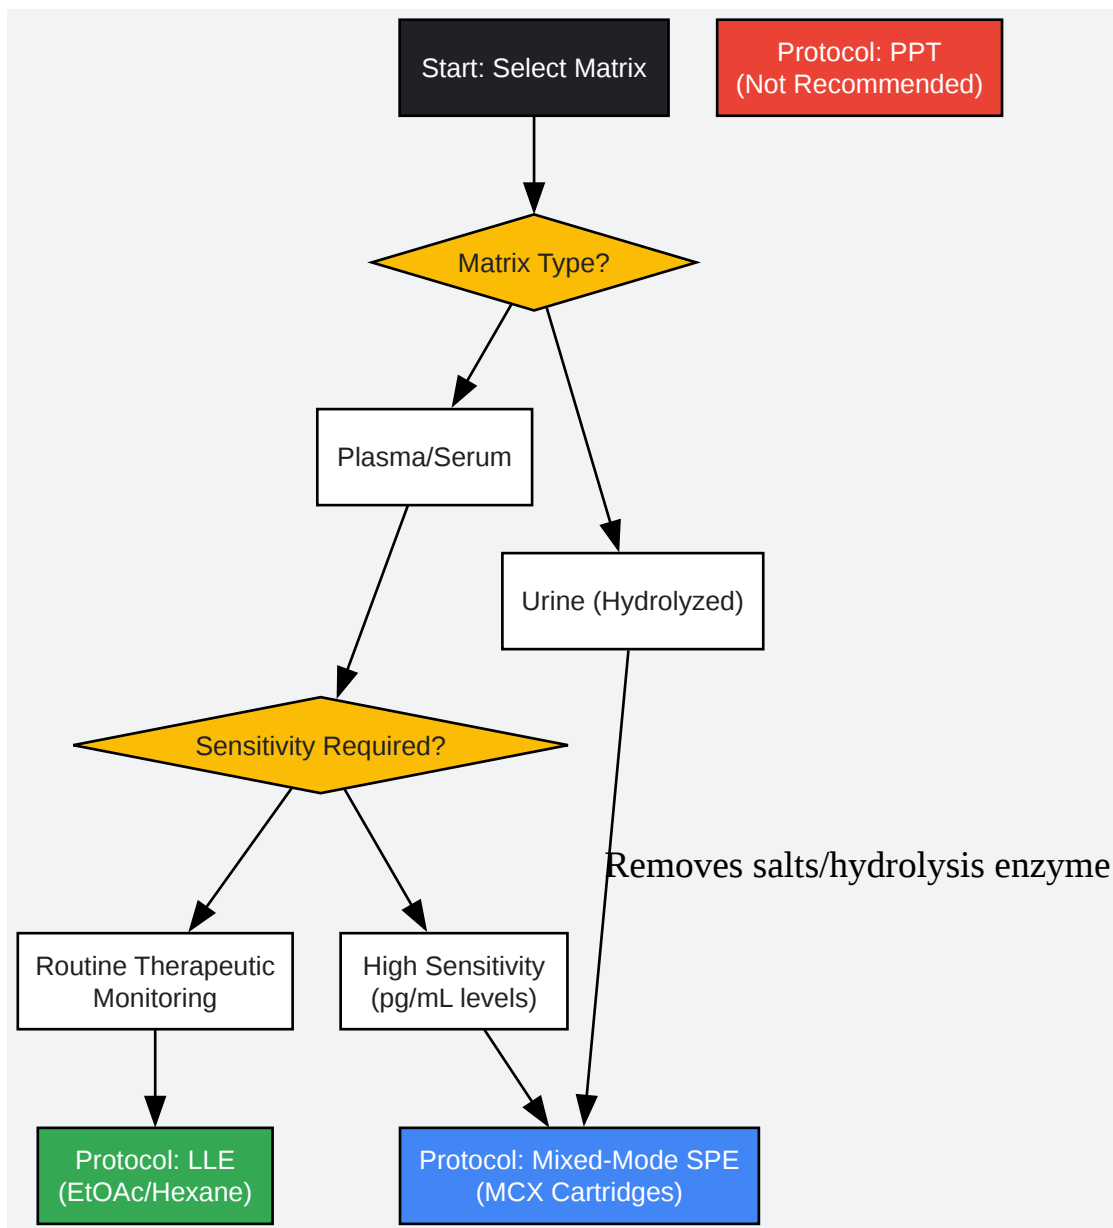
Start: Select Matrix

Protocol: PPT
(Not Recommended)

Matrix Type?

Plasma/Serum

Urine (Hydrolyzed)

Sensitivity Required?

Removes salts/hydrolysis enzyme

Routine Therapeutic Monitoring

High Sensitivity
(pg/mL levels)

Protocol: LLE
(EtOAc/Hexane)

Protocol: Mixed-Mode SPE
(MCX Cartridges)